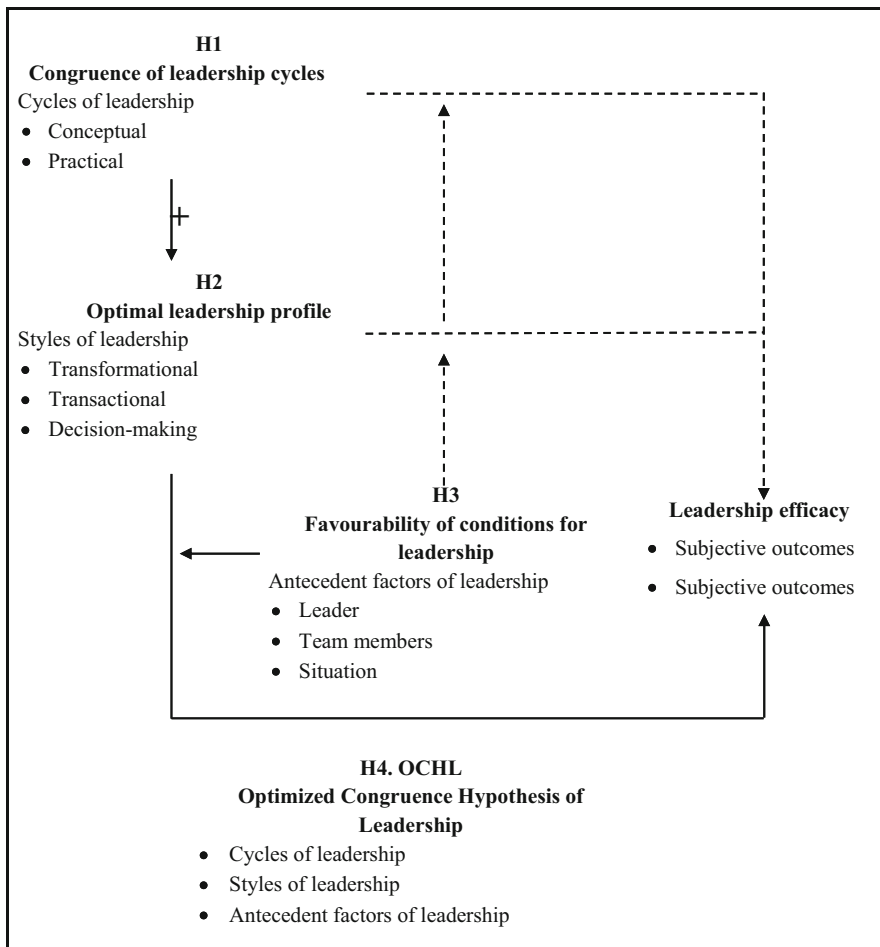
H1
Congruence of leadership cycles
Cycles of leadership
- Conceptual
- Practical

+

H2
Optimal leadership profile
Styles of leadership
- Transformational
- Transactional
- Decision-making

H3
Favourability of conditions for leadership
Antecedent factors of leadership
- Leader
- Team members
- Situation

Leadership efficacy
- Subjective outcomes
- Subjective outcomes

H4. OCHL
Optimized Congruence Hypothesis of Leadership
- Cycles of leadership
- Styles of leadership
- Antecedent factors of leadership